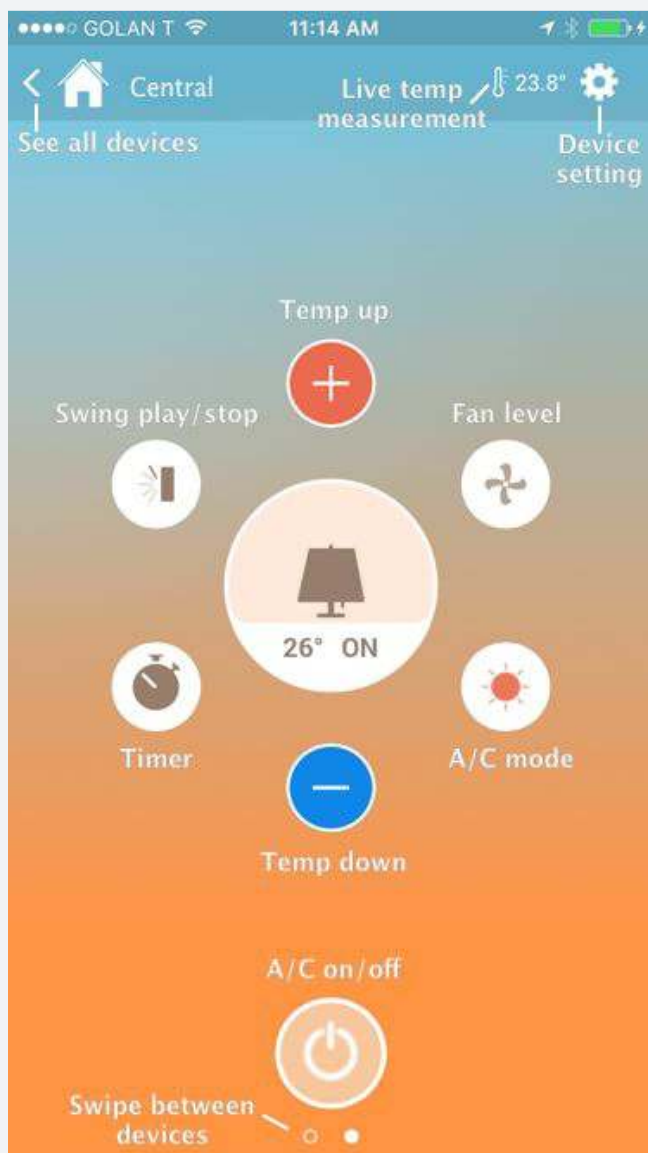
●●●●○ GOLAN T 11:14 AM

Central

Live temp measurement

23.8°

See all devices

Device setting

Temp up

Swing play/stop

Fan level

26° ON

Timer

A/C mode

Temp down

A/C on/off

Swipe between devices